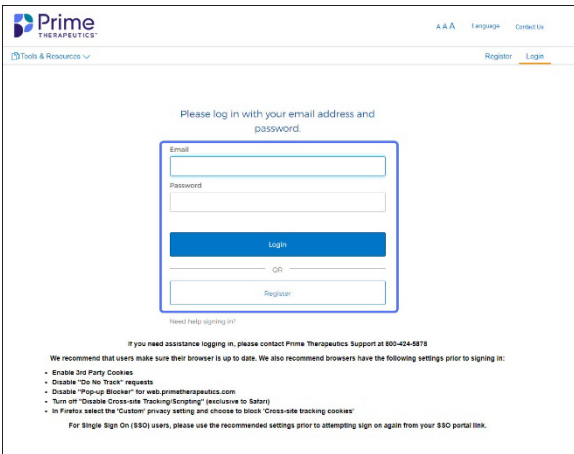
Prime THERAPEUTICS™

A A A Language Contact Us

Tools & Resources

Register Login

Please log in with your email address and password.

Email

Password

Login

OR

Register

Need help signing in?

If you need assistance logging in, please contact Prime Therapeutics Support at 800-424-5878

We recommend that users make sure their browser is up to date. We also recommend browsers have the following settings prior to signing in:

- Enable 3rd Party Cookies
- Disable "Do Not Track" requests
- Disable "Pop-up Blocker" for web.primetherapeutics.com
- Turn off "Disable Cross-site Tracking/Scripting" (exclusive to Safari)
- In Firefox select the 'Custom' privacy setting and choose to block 'Cross-site tracking cookies'

For Single Sign On (SSO) users, please use the recommended settings prior to attempting sign on again from your SSO portal link.